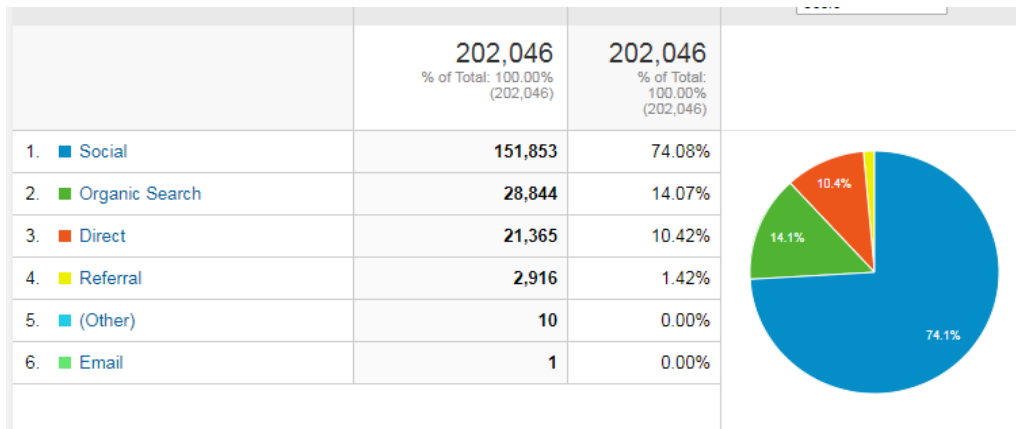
|  | 202,046<br>% of Total: 100.00%<br>(202,046) | 202,046<br>% of Total:<br>100.00%<br>(202,046) |
|---|---|---|
| 1. Social | 151,853 | 74.08% |
| 2. Organic Search | 28,844 | 14.07% |
| 3. Direct | 21,365 | 10.42% |
| 4. Referral | 2,916 | 1.42% |
| 5. (Other) | 10 | 0.00% |
| 6. Email | 1 | 0.00% |

10.4%
14.1%
74.1%